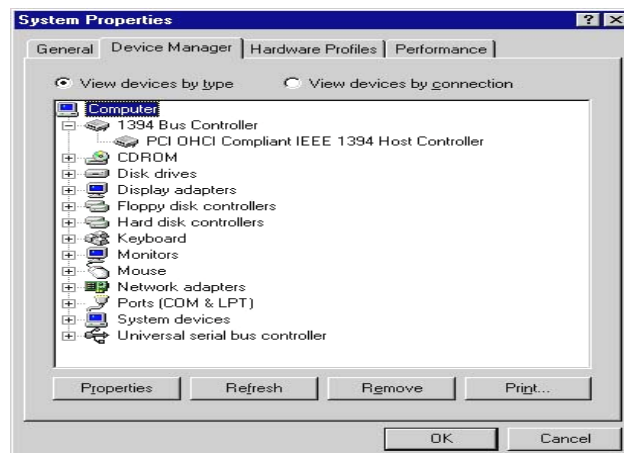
System Properties

?

X

General

Device Manager

Hardware Profiles

Performance

View devices by type

View devices by connection

Computer

1394 Bus Controller

PCI OHCI Compliant IEEE 1394 Host Controller

CDROM

Disk drives

Display adapters

Floppy disk controllers

Hard disk controllers

Keyboard

Monitors

Mouse

Network adapters

Ports (COM & LPT)

System devices

Universal serial bus controller

Properties

Refresh

Remove

Print...

OK

Cancel